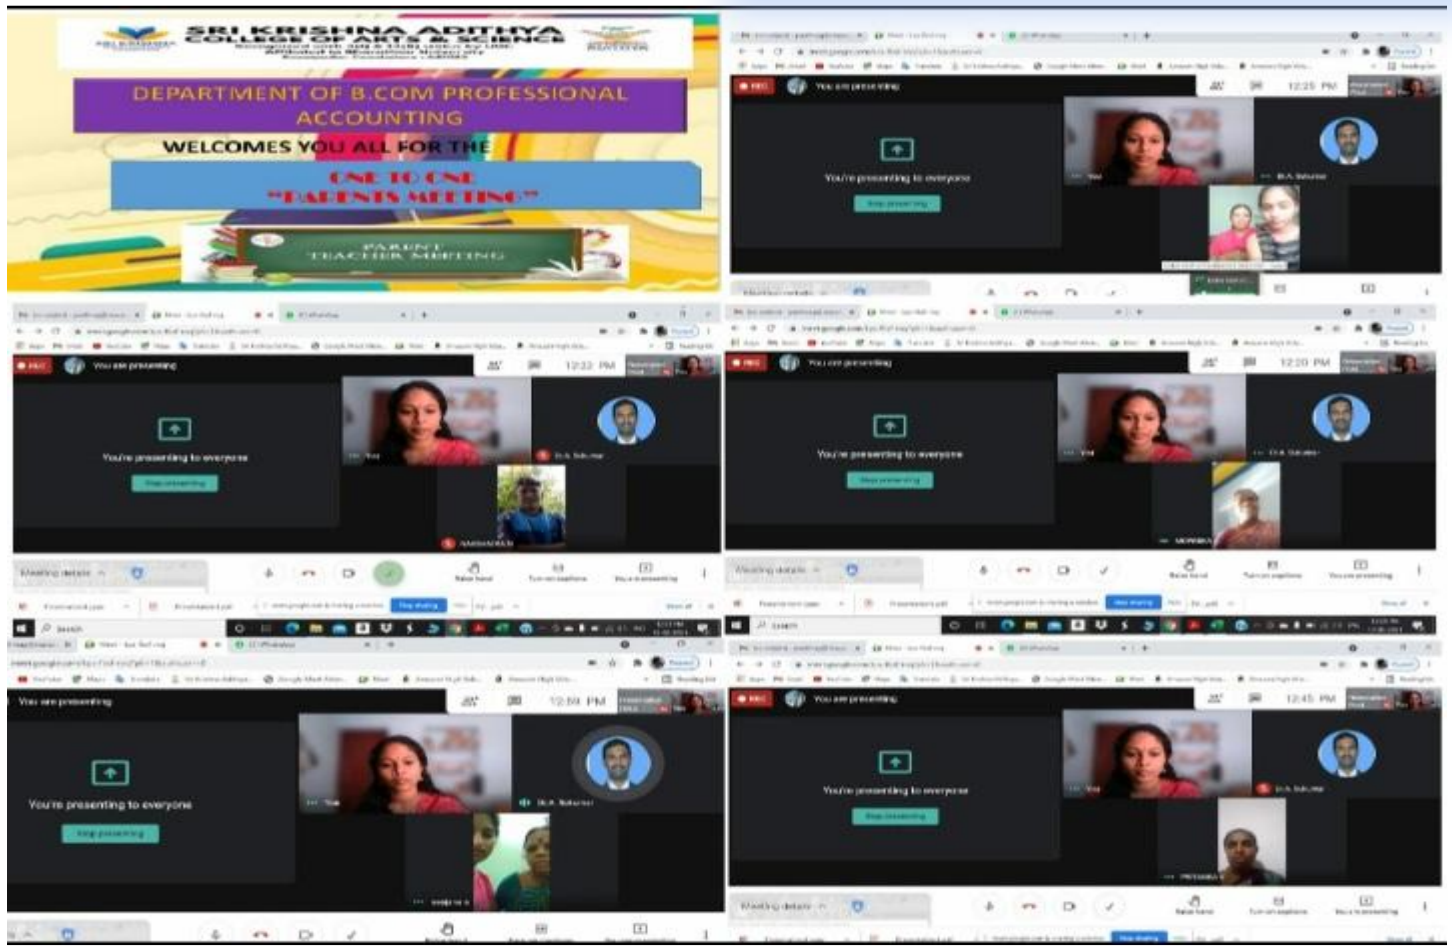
SRI KRISHNA ADITHYA COLLEGE OF ARTS & SCIENCE

DEPARTMENT OF B.COM PROFESSIONAL ACCOUNTING

WELCOMES YOU ALL FOR THE

ONE TO ONE "PARENTS MEETING"

PARENT TEACHER MEETING

REC You are presenting 12:25 PM

You're presenting to everyone

Stop presenting

You

B.A. Saleem

REC You are presenting 12:22 PM

You're presenting to everyone

Stop presenting

You

B.A. Saleem

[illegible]

Meeting details

REC You are presenting 12:20 PM

You're presenting to everyone

Stop presenting

You

B.A. Saleem

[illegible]

Meeting details

You are presenting 12:59 PM

You're presenting to everyone

Stop presenting

You

B.A. Saleem

REC You are presenting 12:45 PM

You're presenting to everyone

Stop presenting

You

B.A. Saleem

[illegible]

Meeting details